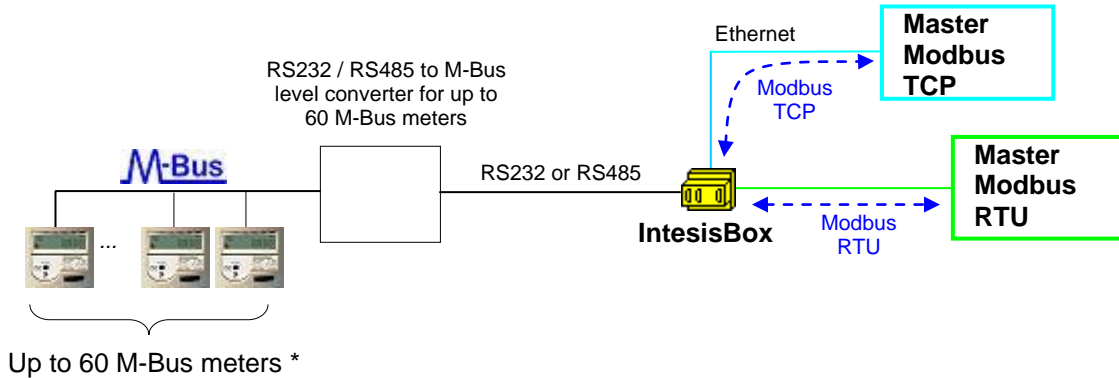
Ethernet

Master
Modbus
TCP

RS232 / RS485 to M-Bus level converter for up to 60 M-Bus meters

Modbus
TCP

M-Bus

RS232 or RS485

Master
Modbus
RTU

...

IntesisBox

Modbus
RTU

Up to 60 M-Bus meters *